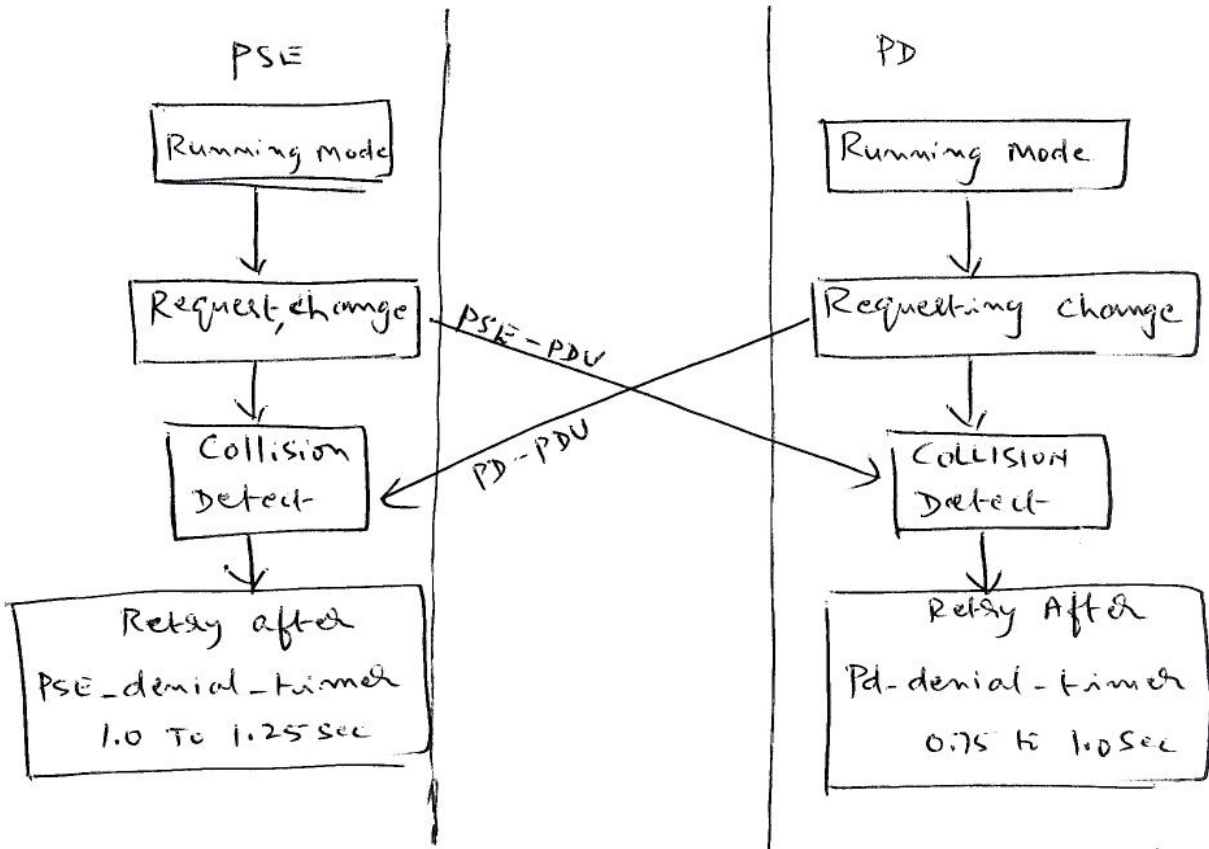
PSE

Running mode

Request, change

Collision Detect

Retry after PSE_denial_timer 1.0 To 1.25 Sec

PD

Running mode

Requesting change

Collision Detect

Retry After Pd-denial-timer 0.75 to 1.0 Sec

PSE-PDU

PD-PDU